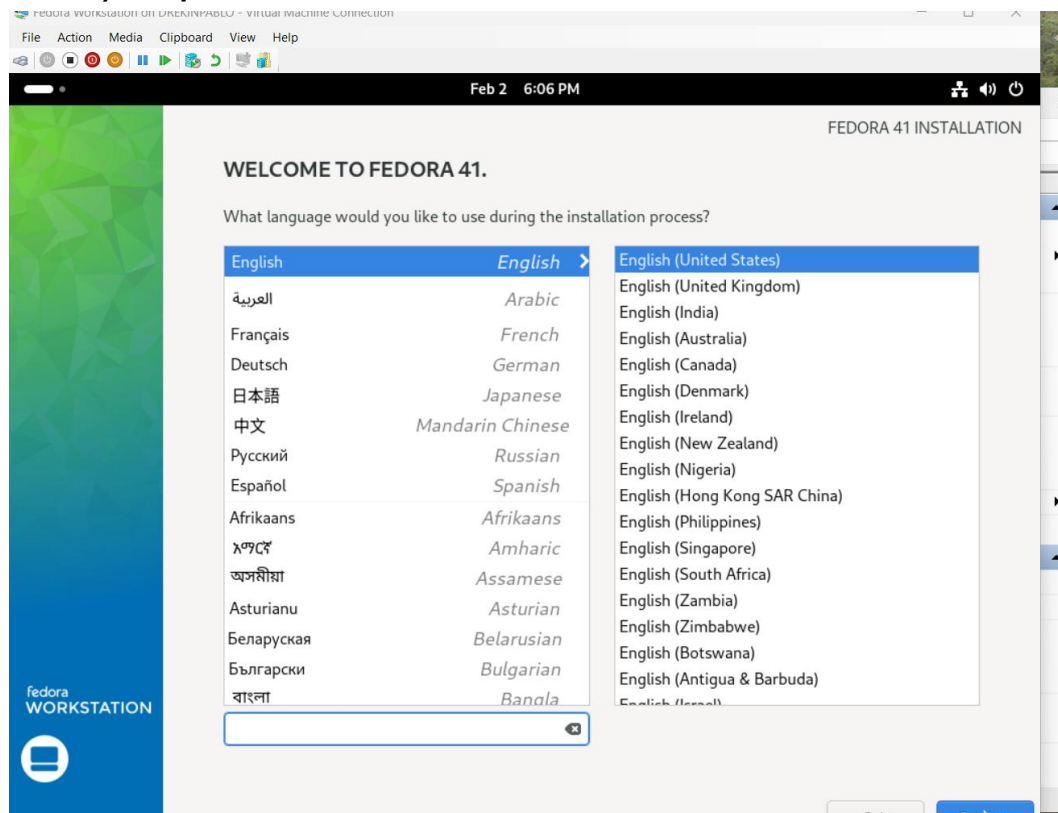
Fedora Workstation on DREKINPABLO - Virtual Machine Connection

File Action Media Clipboard View Help

Feb 2 6:06 PM

FEDORA 41 INSTALLATION

WELCOME TO FEDORA 41.

What language would you like to use during the installation process?

| | |
|---|---|
| English | English |
| العربية | Arabic |
| Français | French |
| Deutsch | German |
| 日本語 | Japanese |
| 中文 | Mandarin Chinese |
| Русский | Russian |
| Español | Spanish |
| Afrikaans | Afrikaans |
| አማርኛ | Amharic |
| অসমীয়া | Assamese |
| Asturianu | Asturian |
| Беларуская | Belarusian |
| Български | Bulgarian |
| বাংলা | Bangla |

English (United States)
English (United Kingdom)
English (India)
English (Australia)
English (Canada)
English (Denmark)
English (Ireland)
English (New Zealand)
English (Nigeria)
English (Hong Kong SAR China)
English (Philippines)
English (Singapore)
English (South Africa)
English (Zambia)
English (Zimbabwe)
English (Botswana)
English (Antigua & Barbuda)
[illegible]

fedora
WORKSTATION